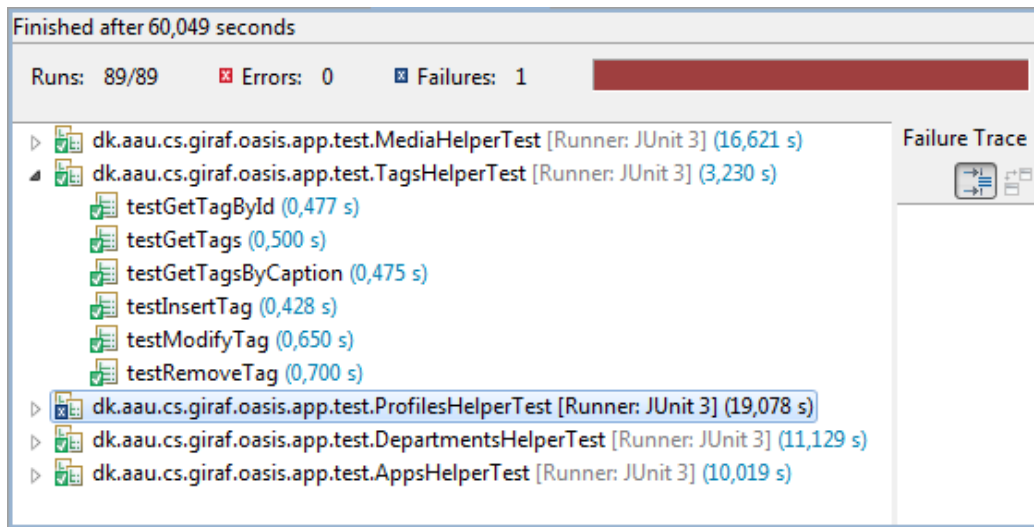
Finished after 60,049 seconds

Runs: 89/89 Errors: 0 Failures: 1

dk.aau.cs.giraf.oasis.app.test.MediaHelperTest [Runner: JUnit 3] (16,621 s)
dk.aau.cs.giraf.oasis.app.test.TagsHelperTest [Runner: JUnit 3] (3,230 s)
testGetTagById (0,477 s)
testGetTags (0,500 s)
testGetTagsByCaption (0,475 s)
testInsertTag (0,428 s)
testModifyTag (0,650 s)
testRemoveTag (0,700 s)
dk.aau.cs.giraf.oasis.app.test.ProfilesHelperTest [Runner: JUnit 3] (19,078 s)
dk.aau.cs.giraf.oasis.app.test.DepartmentsHelperTest [Runner: JUnit 3] (11,129 s)
dk.aau.cs.giraf.oasis.app.test.AppsHelperTest [Runner: JUnit 3] (10,019 s)

Failure Trace